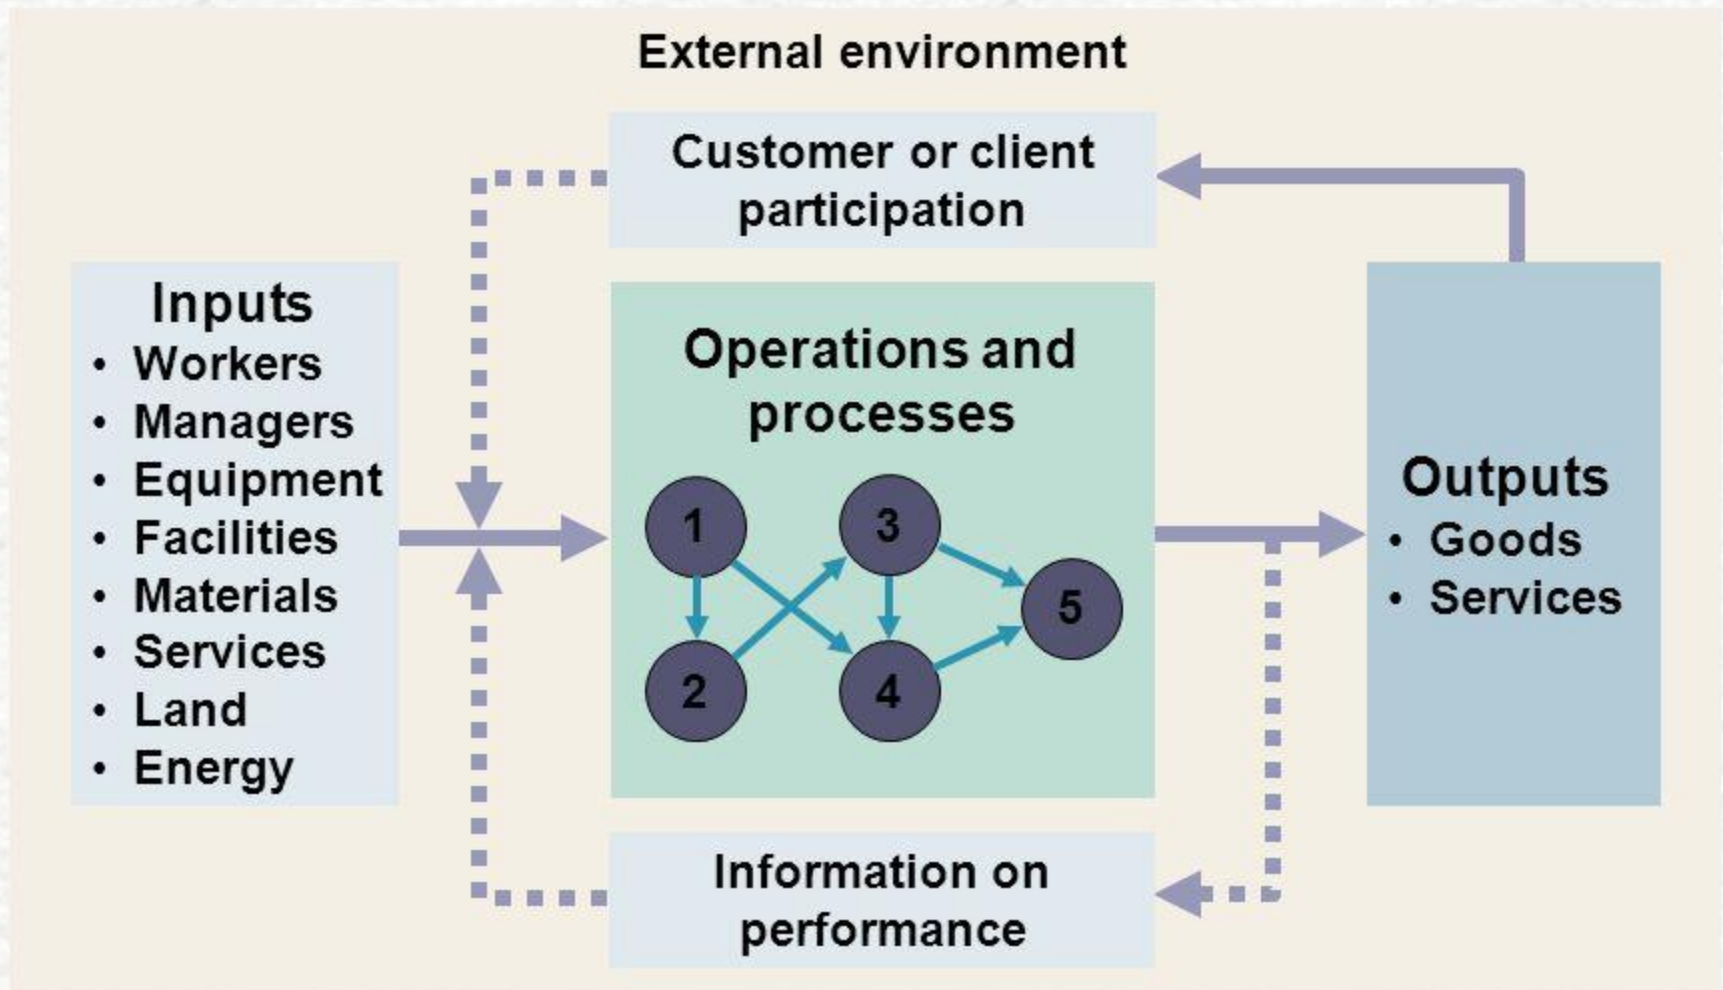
External environment

Customer or client participation

Inputs
- Workers
- Managers
- Equipment
- Facilities
- Materials
- Services
- Land
- Energy

Operations and processes

1
2
3
4
5

Outputs
- Goods
- Services

Information on performance